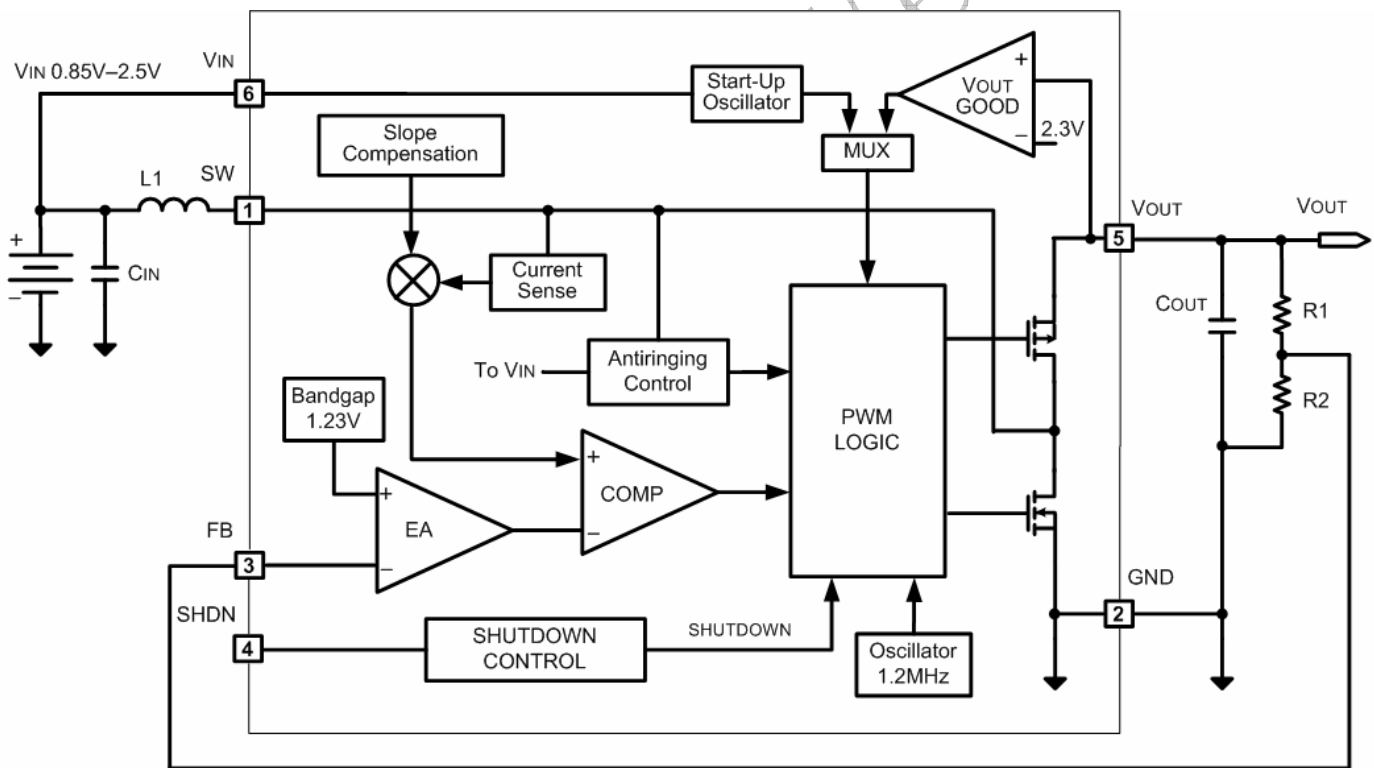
VIN 0.85V–2.5V

VIN

6

Start-Up Oscillator

VOUT GOOD

+

–

2.3V

Slope Compensation

MUX

L1

SW

1

VOUT

5

VOUT

+

–

CIN

Current Sense

COUT

R1

To VIN

Antiringing Control

Bandgap 1.23V

PWM LOGIC

R2

+

–

COMP

+

–

EA

FB

3

GND

2

SHDN

4

SHUTDOWN CONTROL

SHUTDOWN

Oscillator 1.2MHz